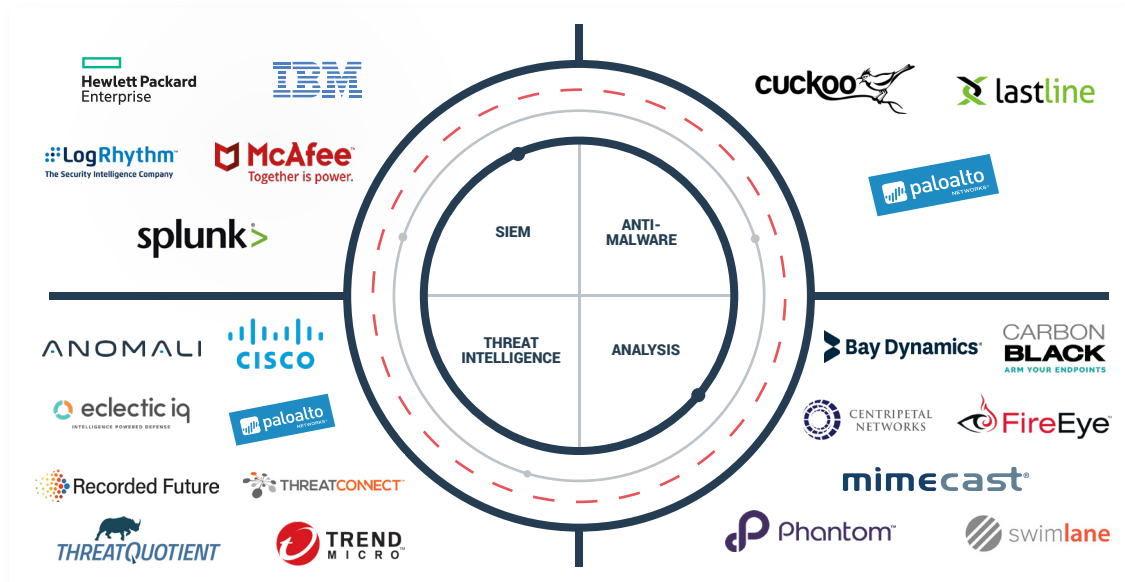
Hewlett Packard Enterprise

IBM

LogRhythm
The Security Intelligence Company

McAfee
Together is power.

splunk>

SIEM

ANTI-MALWARE

THREAT INTELLIGENCE

ANALYSIS

cuckoo

lastline

paloalto NETWORKS

ANOMALI

CISCO

eclectic iq
INTELLIGENCE POWERED DEFENSE

paloalto NETWORKS

Recorded Future

THREATCONNECT

THREATQUOTIENT

TREND MICRO

Bay Dynamics

CARBON BLACK
ARM YOUR ENDPOINTS

CENTRIPETAL NETWORKS

FireEye

mimecast

Phantom

swimlane